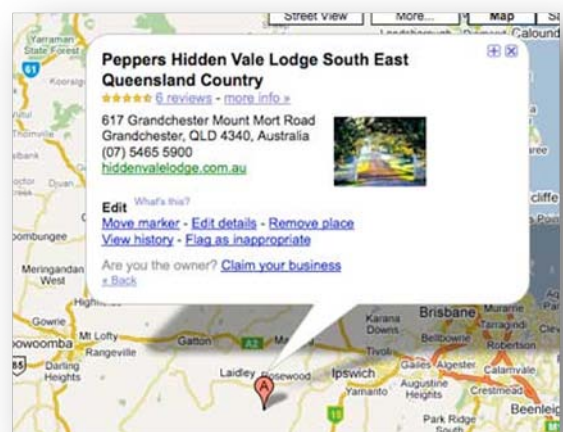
Street View More... Map Sa

Peppers Hidden Vale Lodge South East Queensland Country

6 reviews - more info »

617 Grandchester Mount Mort Road
Grandchester, QLD 4340, Australia
(07) 5465 5900
hiddenvalelodge.com.au

Edit What's this?
Move marker - Edit details - Remove place
View history - Flag as inappropriate

Are you the owner? Claim your business
« Back

Yarraman State Forest
Kooralgin
Thimville
Mount Mort
Durong
Bombungee
Meringandan West
Gowrie
Toowoomba
Mt Lofty
Rangeville
Darling Heights
Gatton
Laidley
Rosewood
Ipswich
Karana Downs
Tivoli
Brisbane
Murarrie
Tarragindi
Bellbowrie
Robertson
Gailes
Algester
Calamvale
Yamanto
Augustine Heights
Crestmead
Park Ridge South
Beenleigh
Caloundra
Landsborough
Redcliffe
Cleveland
A